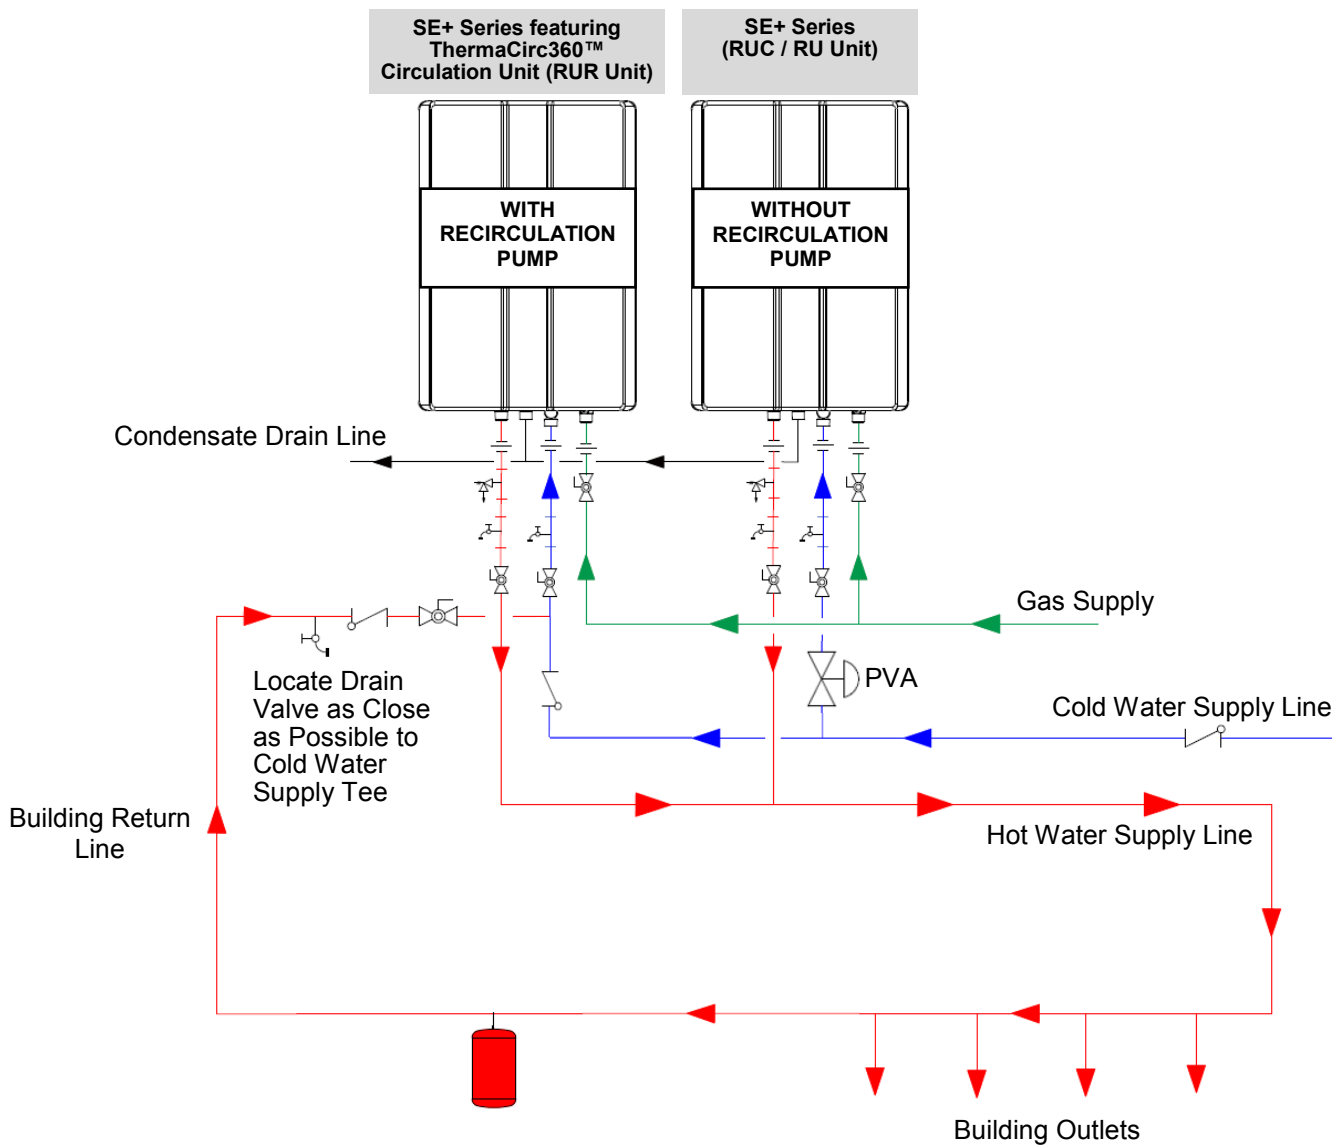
SE+ Series featuring ThermaCirc360™ Circulation Unit (RUR Unit)

SE+ Series (RUC / RU Unit)

WITH RECIRCULATION PUMP

WITHOUT RECIRCULATION PUMP

Condensate Drain Line

Gas Supply

PVA

Locate Drain Valve as Close as Possible to Cold Water Supply Tee

Cold Water Supply Line

Building Return Line

Hot Water Supply Line

Building Outlets